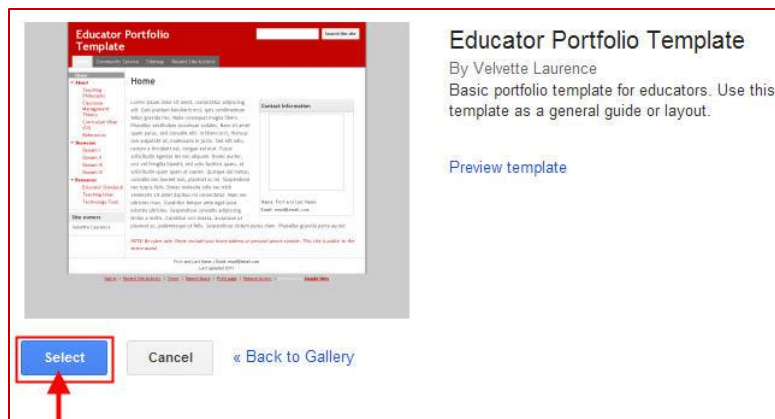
Educator Portfolio Template

Home

Contact Information

Educator Portfolio Template
By Velvette Laurence
Basic portfolio template for educators. Use this template as a general guide or layout.

Preview template

Select

Cancel

« Back to Gallery